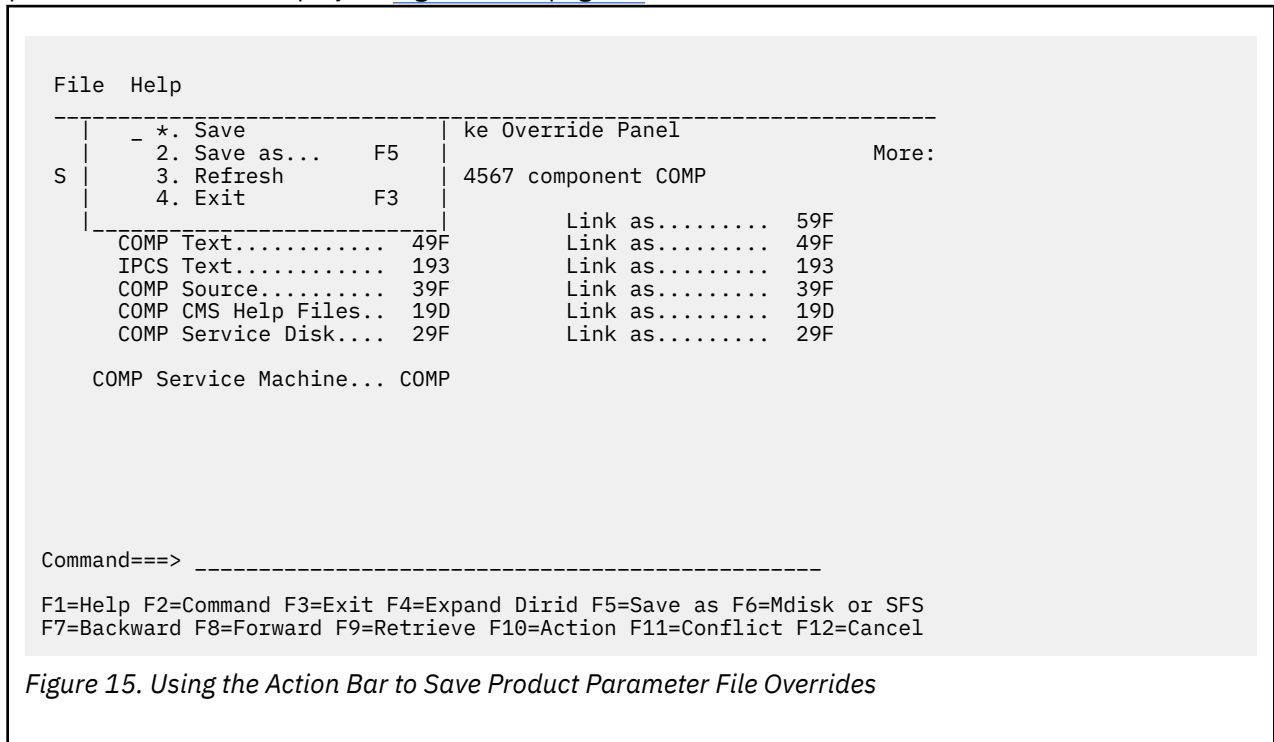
File Help

_ *. Save | ke Override Panel
2. Save as... F5 | More:
S | 3. Refresh | 4567 component COMP
4. Exit F3 |
| Link as......... 59F
COMP Text............ 49F Link as......... 49F
IPCS Text............ 193 Link as......... 193
COMP Source.......... 39F Link as......... 39F
COMP CMS Help Files.. 19D Link as......... 19D
COMP Service Disk.... 29F Link as......... 29F

COMP Service Machine... COMP

Command===> ______________________________________________

F1=Help F2=Command F3=Exit F4=Expand Dirid F5=Save as F6=Mdisk or SFS
F7=Backward F8=Forward F9=Retrieve F10=Action F11=Conflict F12=Cancel

Figure 15. Using the Action Bar to Save Product Parameter File Overrides